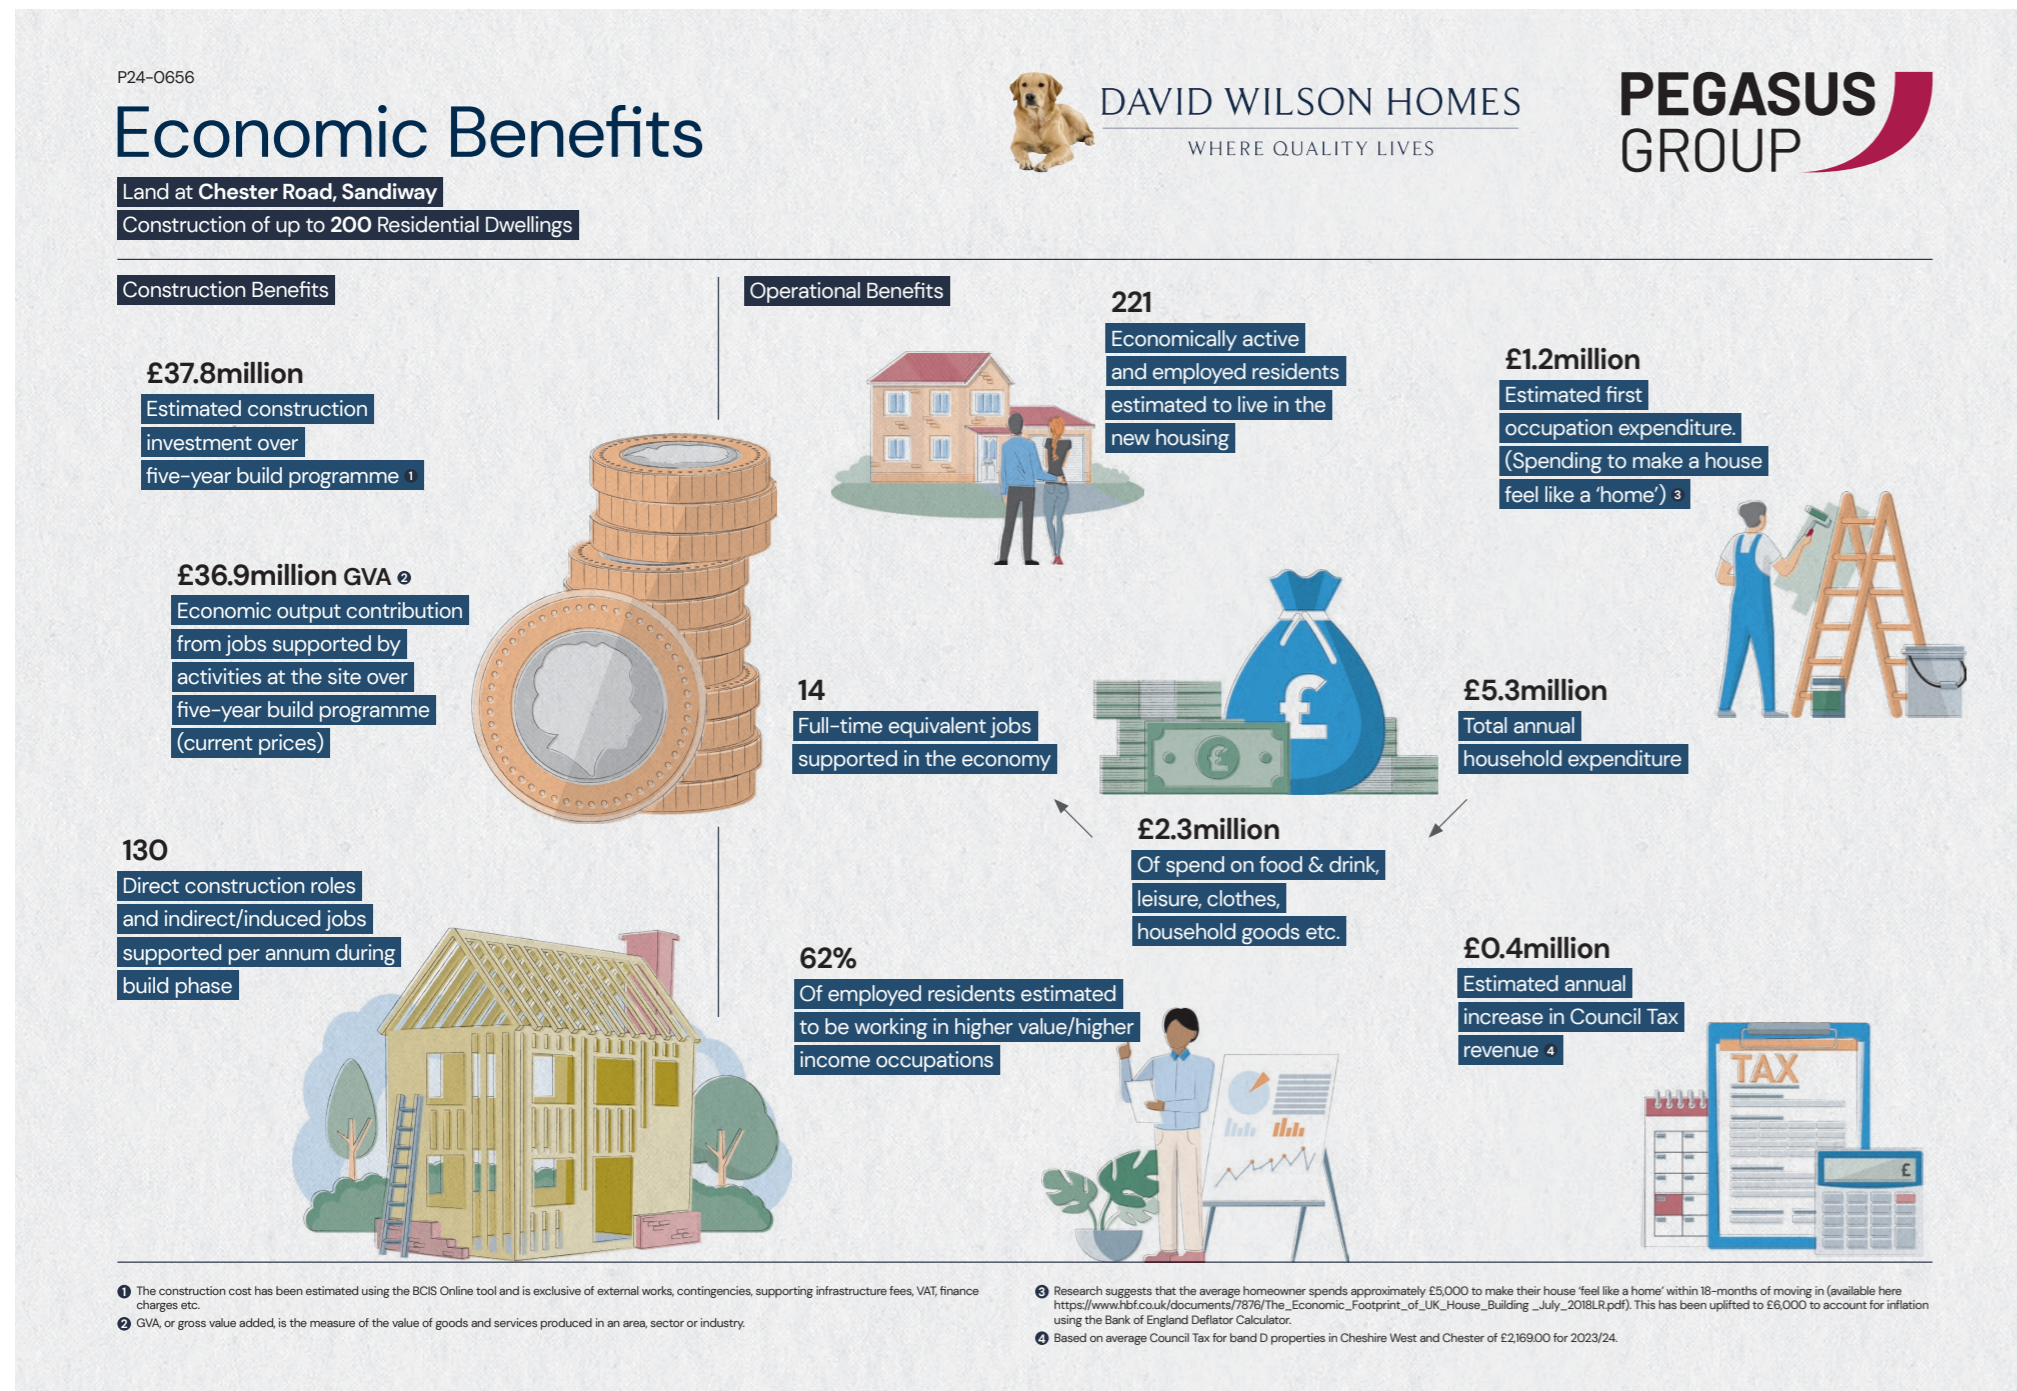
P24-0656

Economic Benefits

Land at Chester Road, Sandiway

Construction of up to 200 Residential Dwellings

DAVID WILSON HOMES
WHERE QUALITY LIVES

PEGASUS GROUP

Construction Benefits

£37.8million
Estimated construction investment over five-year build programme 1

£36.9million GVA 2
Economic output contribution from jobs supported by activities at the site over five-year build programme (current prices)

130
Direct construction roles and indirect/induced jobs supported per annum during build phase

Operational Benefits

221
Economically active and employed residents estimated to live in the new housing

£1.2million
Estimated first occupation expenditure. (Spending to make a house feel like a 'home') 3

14
Full-time equivalent jobs supported in the economy

£5.3million
Total annual household expenditure

£2.3million
Of spend on food & drink, leisure, clothes, household goods etc.

62%
Of employed residents estimated to be working in higher value/higher income occupations

£0.4million
Estimated annual increase in Council Tax revenue 4

TAX

£

1 The construction cost has been estimated using the BCIS Online tool and is exclusive of external works, contingencies, supporting infrastructure fees, VAT, finance charges etc.
2 GVA, or gross value added, is the measure of the value of goods and services produced in an area, sector or industry.
3 Research suggests that the average homeowner spends approximately £5,000 to make their house 'feel like a home' within 18-months of moving in (available here https://www.hbf.co.uk/documents/7876/The_Economic_Footprint_of_UK_House_Building _July_2018LR.pdf). This has been uplifted to £6,000 to account for inflation using the Bank of England Deflator Calculator.
4 Based on average Council Tax for band D properties in Cheshire West and Chester of £2,169.00 for 2023/24.